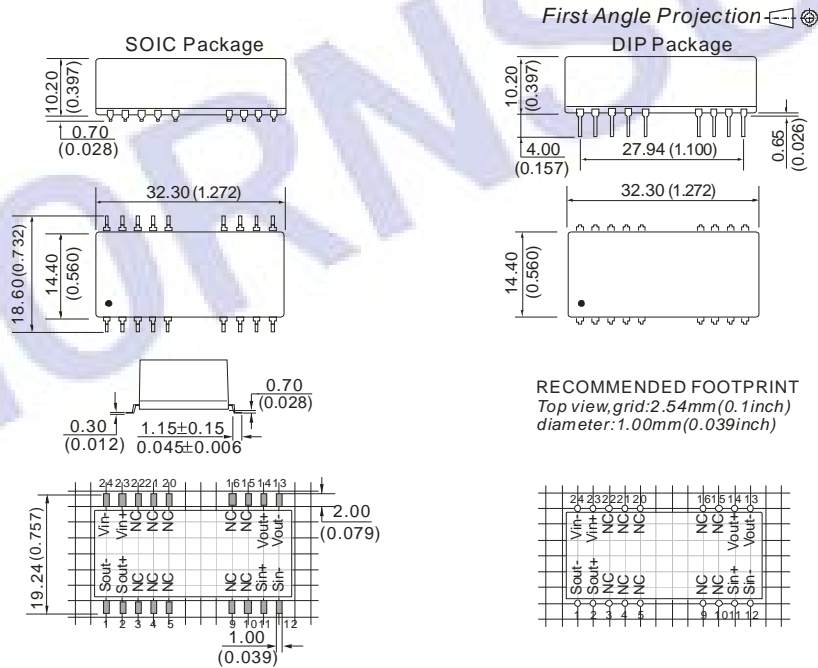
First Angle Projection

SOIC Package

10.20 (0.397)

0.70 (0.028)

32.30 (1.272)

18.60 (0.732)

14.40 (0.560)

0.70 (0.028)

0.30 (0.012)

1.15±0.15
0.045±0.006

24 23 22 21 20
16 15 14 13
Vin- Vin+ NC NC NC
NC NC Vout+ Vout-
Sout- Sout+ NC NC NC
NC NC Sin+ Sin-
1 2 3 4 5
9 10 11 12

19.24 (0.757)

2.00 (0.079)

1.00 (0.039)

DIP Package

10.20 (0.397)

4.00 (0.157)

27.94 (1.100)

0.65 (0.026)

32.30 (1.272)

14.40 (0.560)

RECOMMENDED FOOTPRINT
Top view,grid:2.54mm(0.1inch)
diameter:1.00mm(0.039inch)

24 23 22 21 20
16 15 14 13
Vin- Vin+ NC NC NC
NC NC Vout+ Vout-
Sout- Sout+ NC NC NC
NC NC Sin+ Sin-
1 2 3 4 5
9 10 11 12